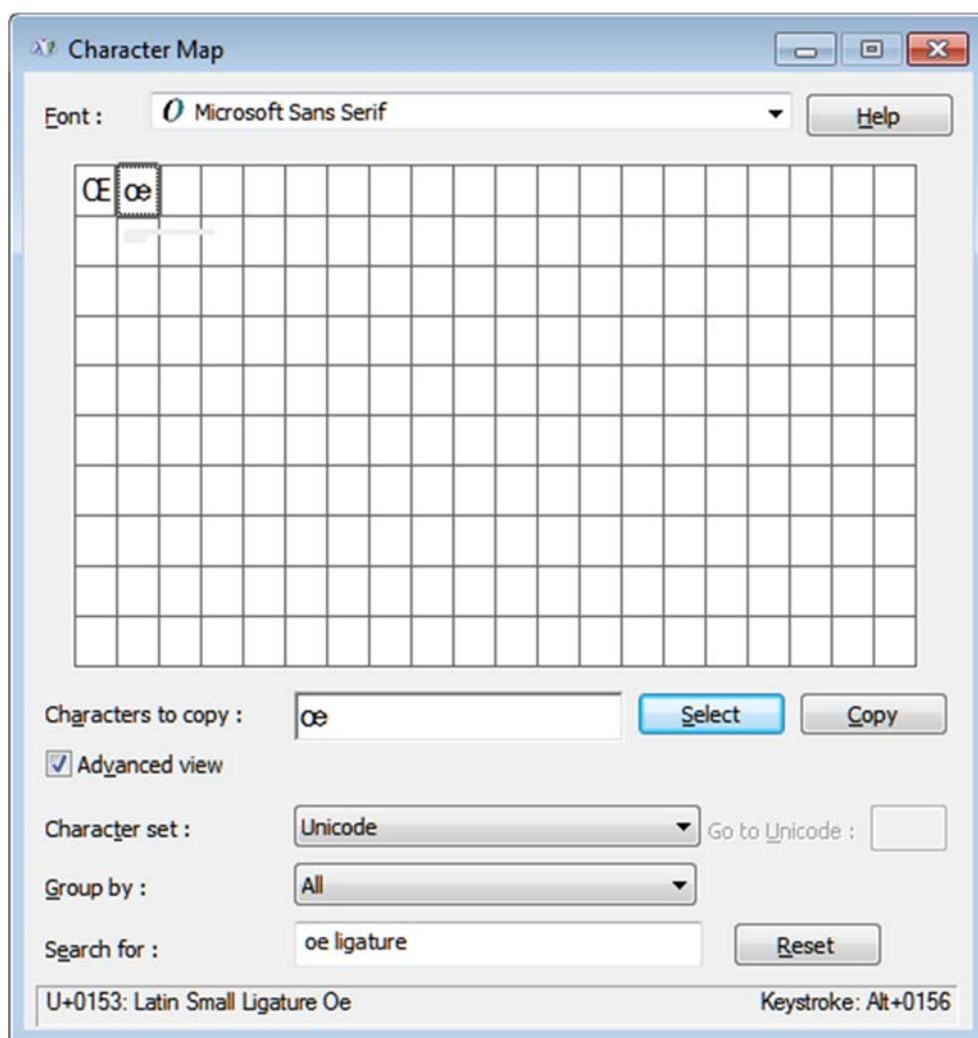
Character Map

Font : Microsoft Sans Serif

Help

Œ œ

Characters to copy : œ

Select

Copy

Advanced view

Character set : Unicode

Go to Unicode :

Group by : All

Search for : oe ligature

Reset

U+0153: Latin Small Ligature Oe

Keystroke: Alt+0156